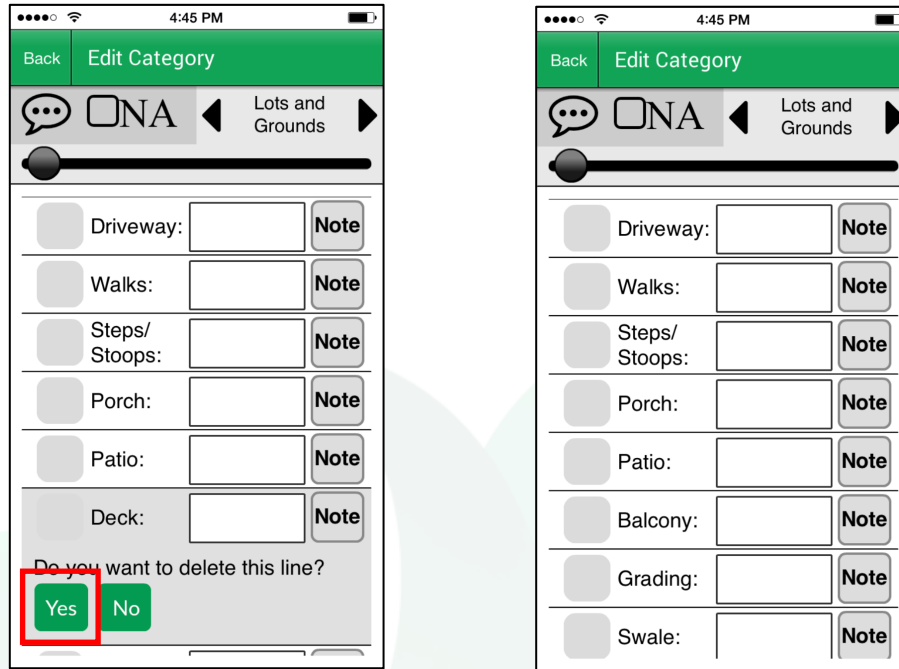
●●●●○ 4:45 PM

Back Edit Category

NA Lots and Grounds

Driveway: Note

Walks: Note

Steps/ Stoops: Note

Porch: Note

Patio: Note

Deck: Note

Do you want to delete this line?

Yes No

●●●●○ 4:45 PM

Back Edit Category

NA Lots and Grounds

Driveway: Note

Walks: Note

Steps/ Stoops: Note

Porch: Note

Patio: Note

Balcony: Note

Grading: Note

Swale: Note